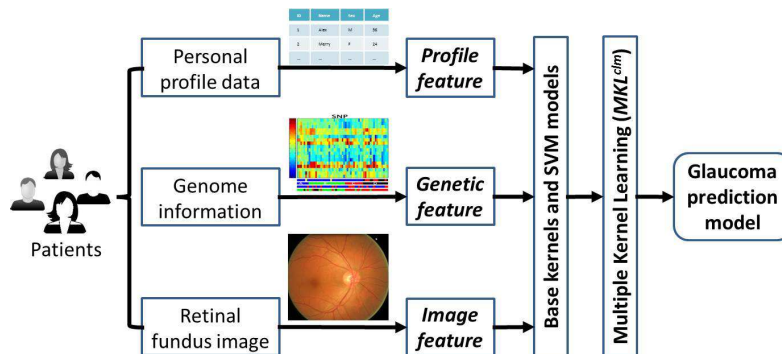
| ID | Name | Sex | Age |
|---|---|---|---|
| 1 | Alex | M | 58 |
| 2 | Marry | F | 34 |
| ... | ... | ... | ... |

Personal profile data

Profile feature

SNP

Genome information

Genetic feature

Patients

Retinal fundus image

Image feature

Base kernels and SVM models

Multiple Kernel Learning ($MKL^{clm}$)

Glaucoma prediction model